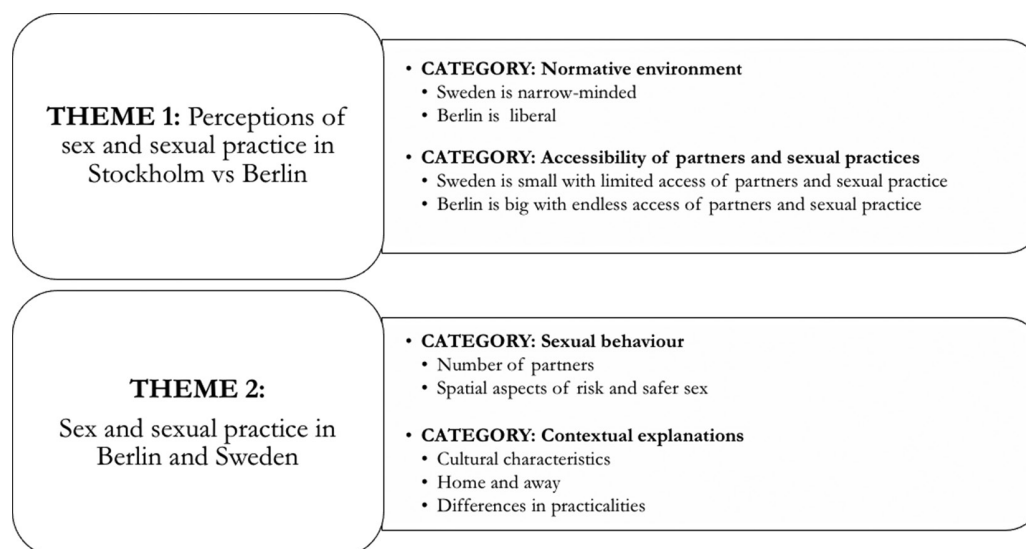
**THEME 1:** Perceptions of sex and sexual practice in Stockholm vs Berlin

- **CATEGORY: Normative environment**
  - Sweden is narrow-minded
  - Berlin is liberal
- **CATEGORY: Accessibility of partners and sexual practices**
  - Sweden is small with limited access of partners and sexual practice
  - Berlin is big with endless access of partners and sexual practice

**THEME 2:**

Sex and sexual practice in Berlin and Sweden

- **CATEGORY: Sexual behaviour**
  - Number of partners
  - Spatial aspects of risk and safer sex
- **CATEGORY: Contextual explanations**
  - Cultural characteristics
  - Home and away
  - Differences in practicalities